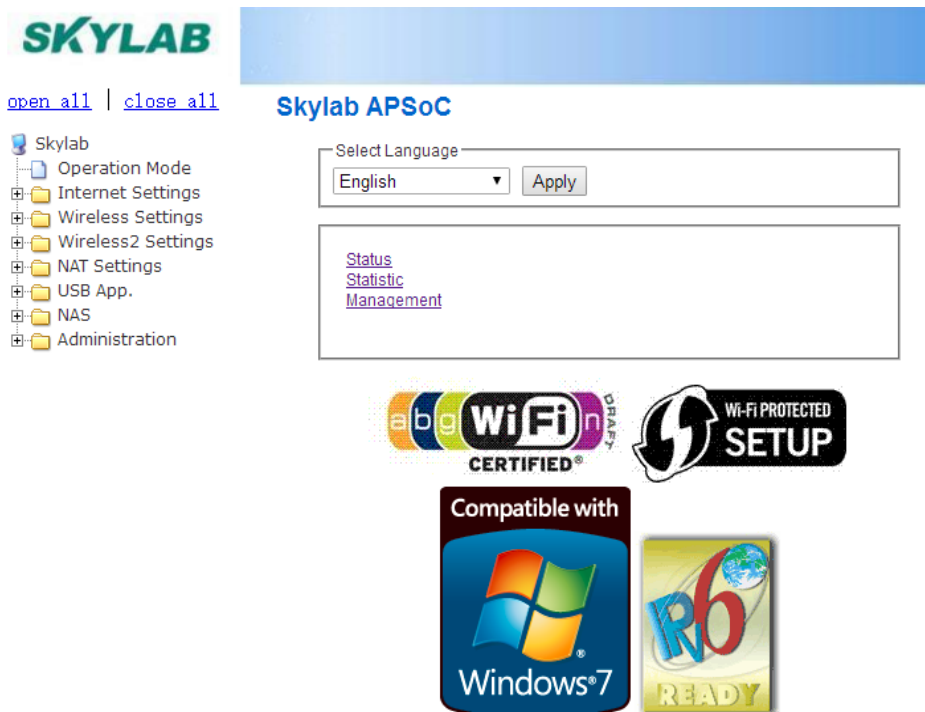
SKYLAB

open all | close all

Skylab
Operation Mode
Internet Settings
Wireless Settings
Wireless2 Settings
NAT Settings
USB App.
NAS
Administration

Skylab APSoC

Select Language
English
Apply

Status
Statistic
Management

a b g WiFi n DRAFT
CERTIFIED®

Wi-Fi PROTECTED SETUP

Compatible with
Windows®7

IPv6
READY